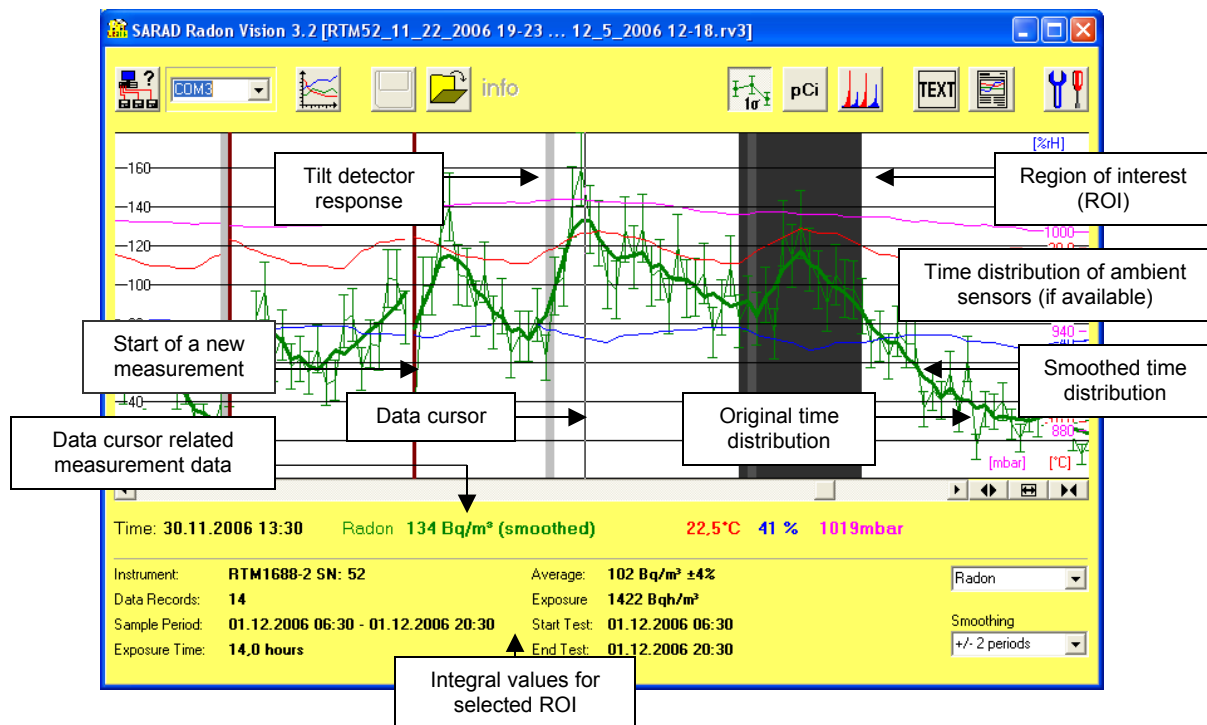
SARAD Radon Vision 3.2 [RTM52_11_22_2006 19-23 ... 12_5_2006 12-18.rv3]

COM3

info

pCi

TEXT

[%rH]

160

140

120

100

1000

940

880

[mbar]

[°C]

Tilt detector response

Region of interest (ROI)

Time distribution of ambient sensors (if available)

Start of a new measurement

Smoothed time distribution

Data cursor

Original time distribution

Data cursor related measurement data

Time: 30.11.2006 13:30   Radon 134 Bq/m³ (smoothed)   22,5°C   41 %   1019mbar

| Instrument: | RTM1688-2 SN: 52 | Average: | 102 Bq/m³ ±4% |
|---|---|---|---|
| Data Records: | 14 | Exposure | 1422 Bqh/m³ |
| Sample Period: | 01.12.2006 06:30 - 01.12.2006 20:30 | Start Test: | 01.12.2006 06:30 |
| Exposure Time: | 14,0 hours | End Test: | 01.12.2006 20:30 |

Radon

Smoothing

+/- 2 periods

Integral values for selected ROI